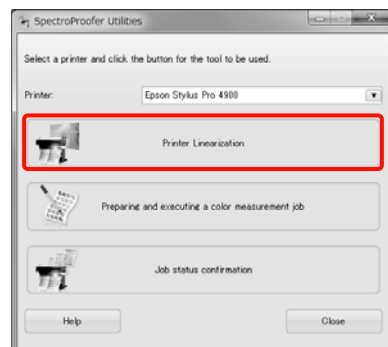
SpectroProofer Utilities

Select a printer and click the button for the tool to be used.

Printer: Epson Stylus Pro 4900

Printer Linearization

Preparing and executing a color measurement job

Job status confirmation

Help

Close